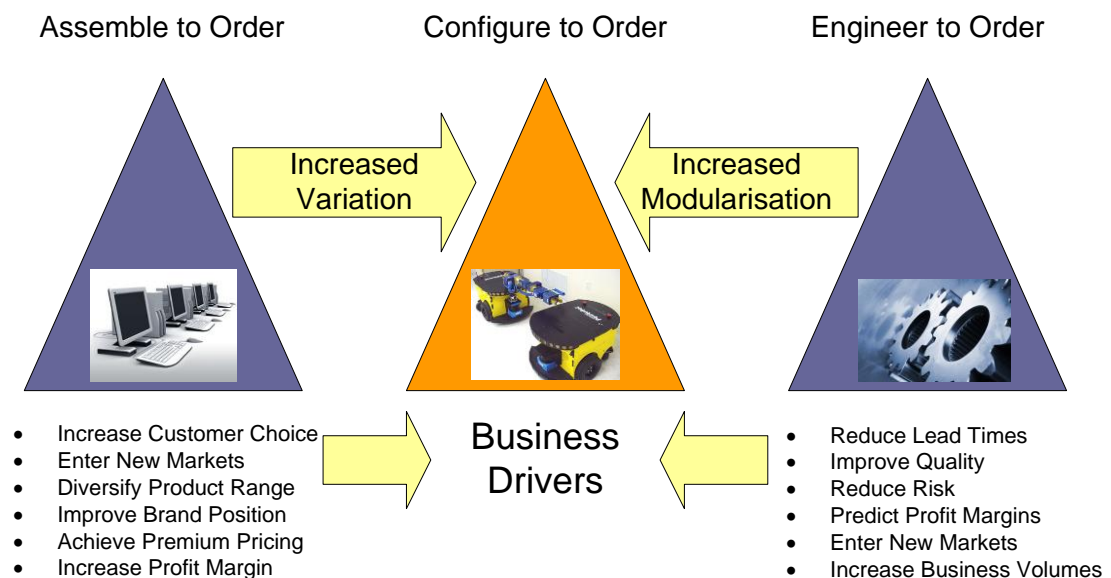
Assemble to Order

Configure to Order

Engineer to Order

Increased Variation

Increased Modularisation

- Increase Customer Choice
- Enter New Markets
- Diversify Product Range
- Improve Brand Position
- Achieve Premium Pricing
- Increase Profit Margin

Business Drivers

- Reduce Lead Times
- Improve Quality
- Reduce Risk
- Predict Profit Margins
- Enter New Markets
- Increase Business Volumes